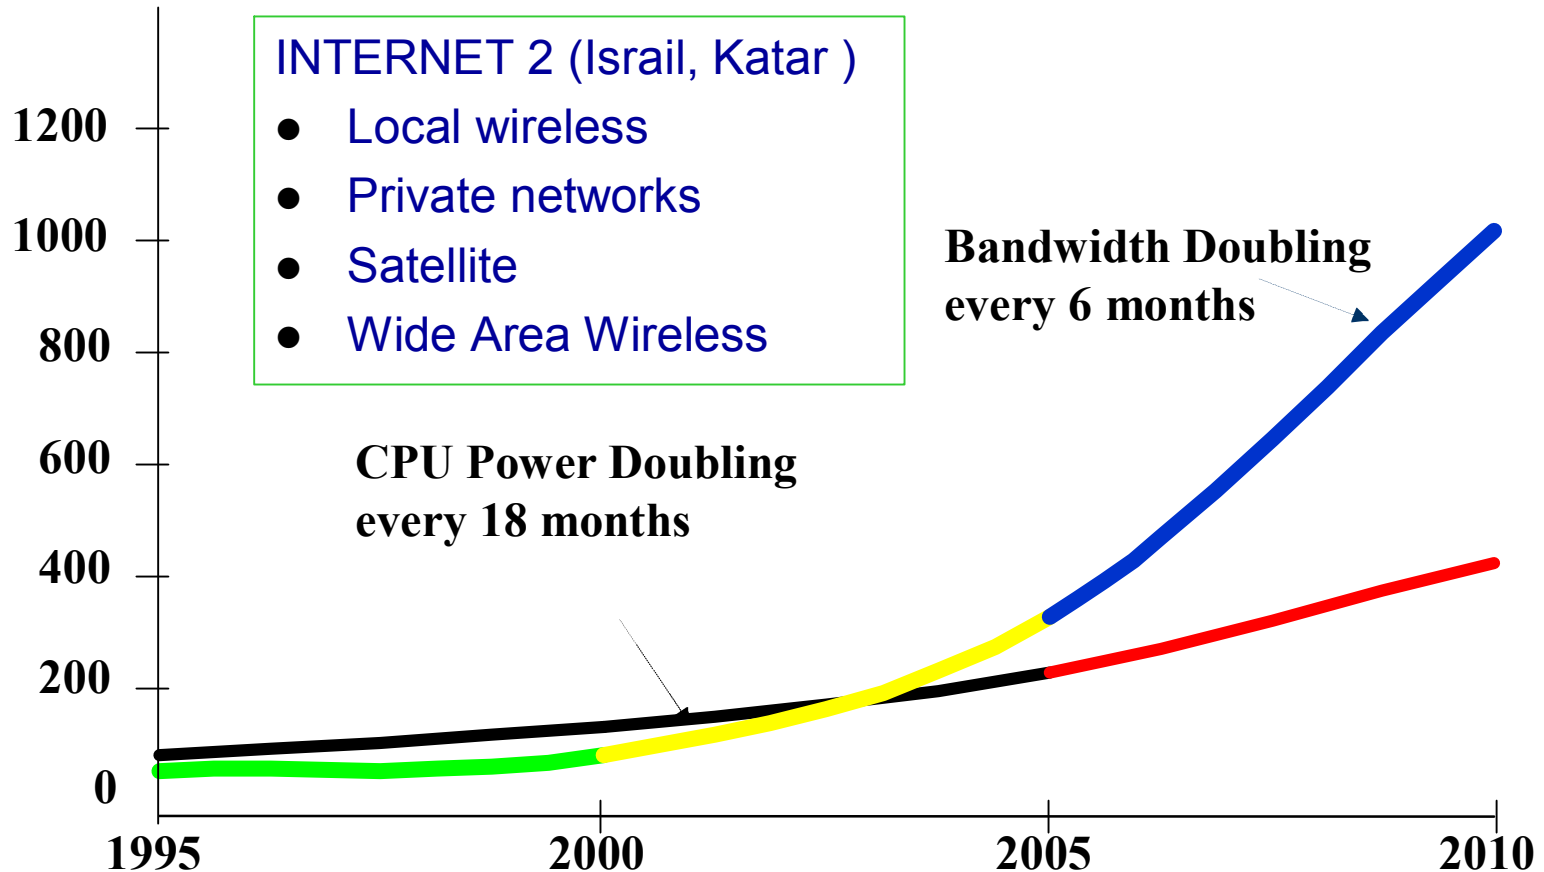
1200
1000
800
600
400
200
0

INTERNET 2 (Israil, Katar )
- Local wireless
- Private networks
- Satellite
- Wide Area Wireless

Bandwidth Doubling every 6 months

CPU Power Doubling every 18 months

1995
2000
2005
2010